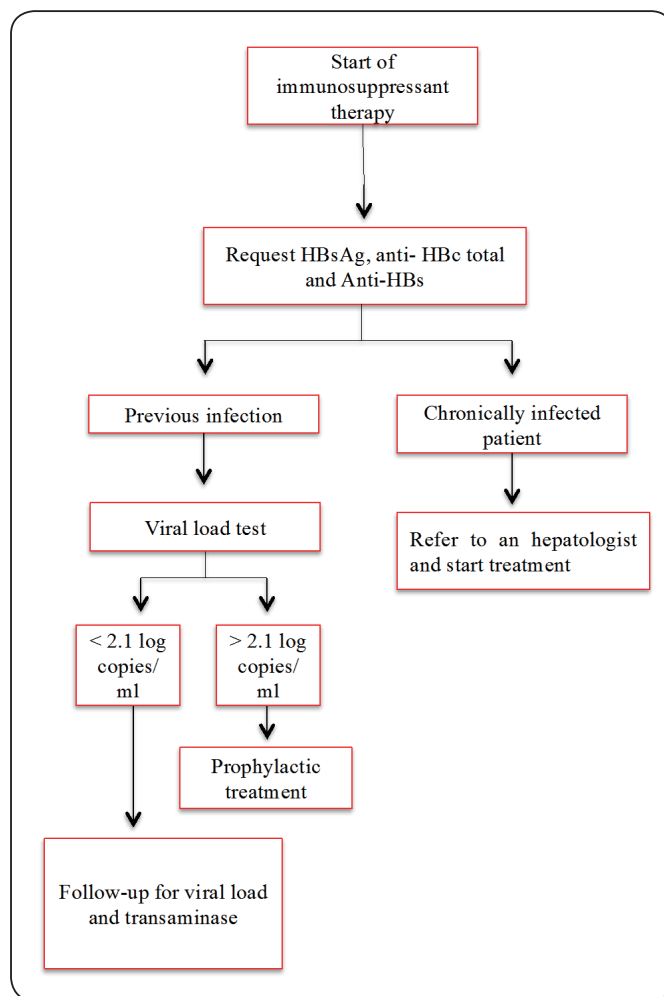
Start of immunosuppressant therapy

Request HBsAg, anti- HBc total and Anti-HBs

Previous infection

Chronically infected patient

Viral load test

Refer to an hepatologist and start treatment

< 2.1 log copies/ ml

> 2.1 log copies/ ml

Prophylactic treatment

Follow-up for viral load and transaminase